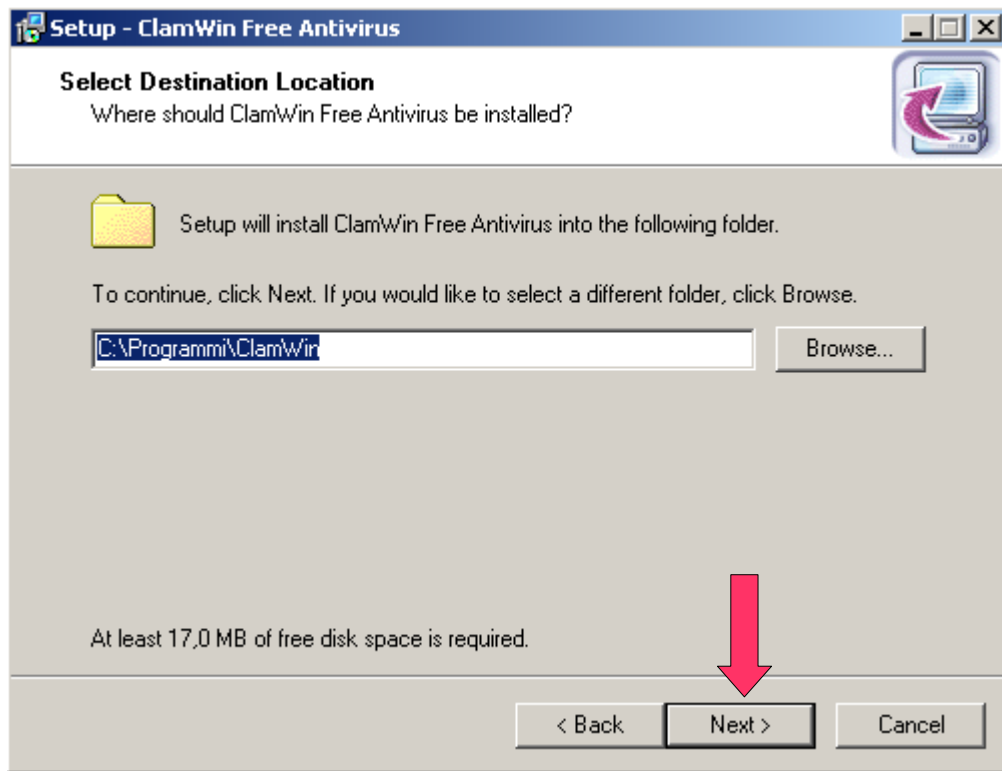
Setup - ClamWin Free Antivirus

Select Destination Location
Where should ClamWin Free Antivirus be installed?

Setup will install ClamWin Free Antivirus into the following folder.

To continue, click Next. If you would like to select a different folder, click Browse.

C:\Programmi\ClamWin

Browse...

At least 17,0 MB of free disk space is required.

< Back
Next >
Cancel